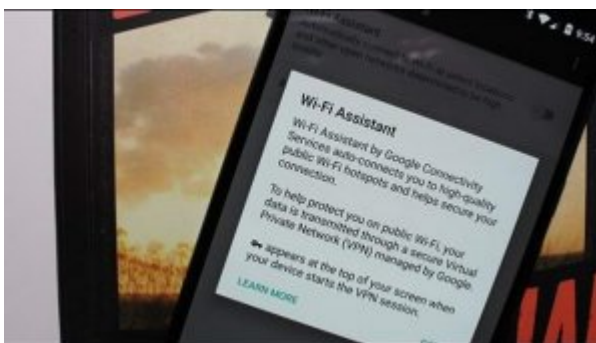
Wi-Fi Assistant

Wi-Fi Assistant by Google Connectivity Services auto-connects you to high-quality public Wi-Fi hotspots and helps secure your connection.

To help protect you on public Wi-Fi, your data is transmitted through a secure Virtual Private Network (VPN) managed by Google.

appears at the top of your screen when your device starts the VPN session.

LEARN MORE